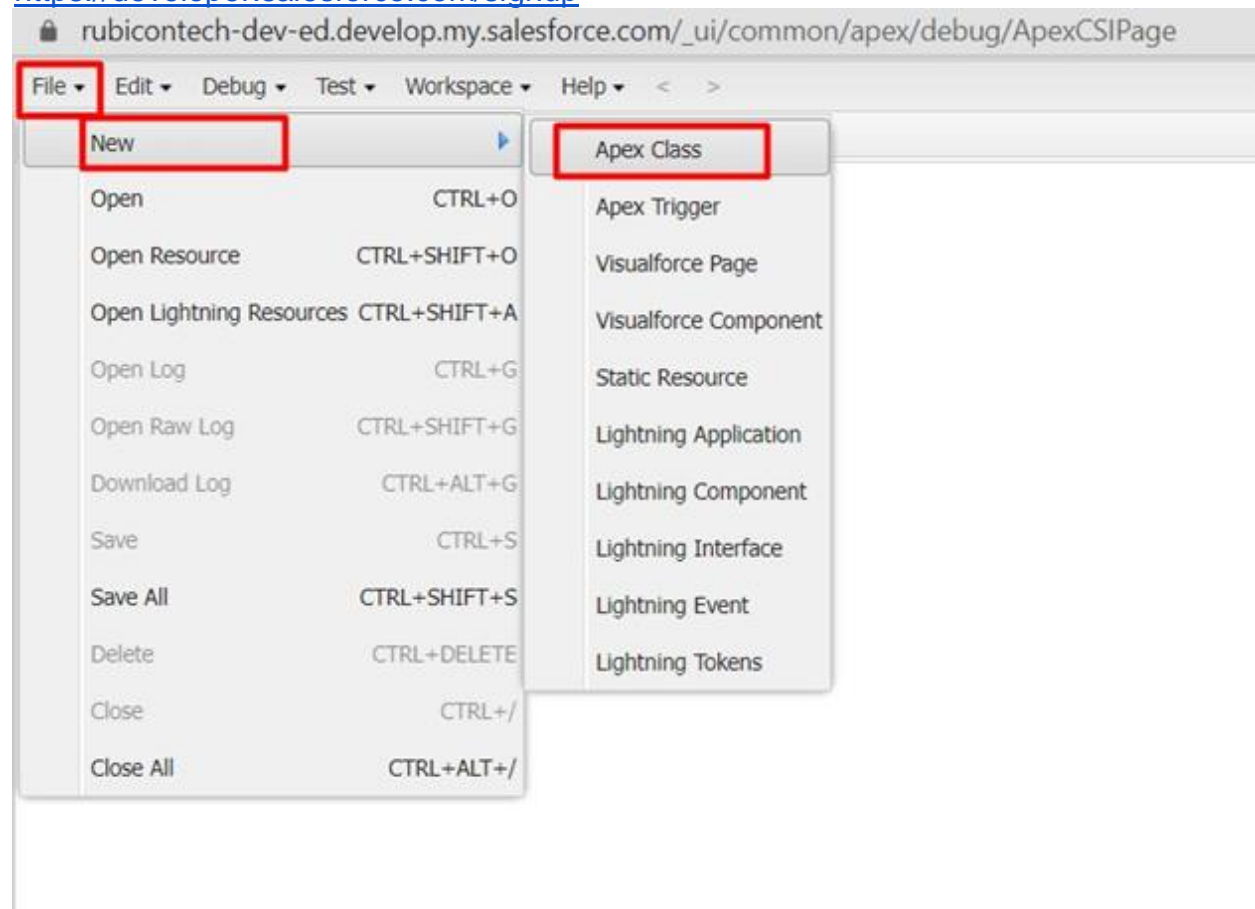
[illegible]

rubicontech-dev-ed.develop.my.salesforce.com/_ui/common/apex/debug/ApexCSIPage

File ▾ Edit ▾ Debug ▾ Test ▾ Workspace ▾ Help ▾ < >

New
Open CTRL+O
Open Resource CTRL+SHIFT+O
Open Lightning Resources CTRL+SHIFT+A
Open Log CTRL+G
Open Raw Log CTRL+SHIFT+G
Download Log CTRL+ALT+G
Save CTRL+S
Save All CTRL+SHIFT+S
Delete CTRL+DELETE
Close CTRL+/
Close All CTRL+ALT+/

Apex Class
Apex Trigger
Visualforce Page
Visualforce Component
Static Resource
Lightning Application
Lightning Component
Lightning Interface
Lightning Event
Lightning Tokens